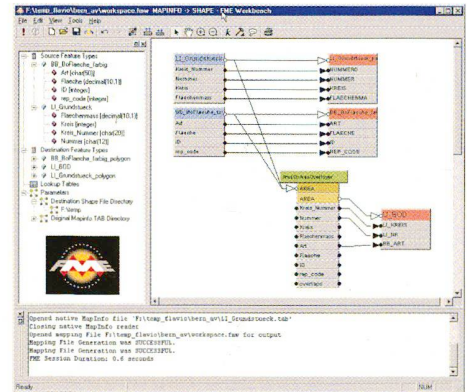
F:\temp_flavio\bern_uv\workspace.fmw MAPINFO -> SHAPE - FME Workbench

File Edit View Tools Help

Source Feature Types
BB_BoFlaeche_farbig
Art [char(50)]
Flaeche [decimal(10,1)]
ID [integer]
rep_code [integer]
LI_Grundstueck
Flaechenmass [decimal(10,1)]
Kreis [integer]
Kreis_Nummer [char(20)]
Nummer [char(12)]
Destination Feature Types
BB_BoFlaeche_polygon
LI_BOD
LI_Grundstueck_polygon
Lookup Tables
Parameters
Destination Shape File Directory
F:\temp
Original MapInfo TAB Directory

LI_Grundstueck
Kreis_Nummer
Nummer
Kreis
Flaechenmass

NUMMER
NUMMER
KREIS
FLAECHENMA

BB_BoFlaeche_fa
Art
Flaeche
ID
rep_code

BB_BoFlaeche
ART
FLAECHE
ID
REP_CODE

AREA
AREA
Kreis_Nummer
Nummer
Kreis
Flaechenmass
Art
Flaeche
ID
rep_code
overlaps

LI_BOD
LI_KREIS
LI_NR
BB_ART

Opened native MapInfo file 'F:\temp_flavio\bern_uv\LI_Grundstueck.tab'
Closing native MapInfo reader
Opened mapping file F:\temp_flavio\bern_uv\workspace.fmw for output
Mapping File Generation was SUCCESSFUL.
Mapping File Generation was SUCCESSFUL.
FME Session Duration: 0.6 seconds

Ready

NUM